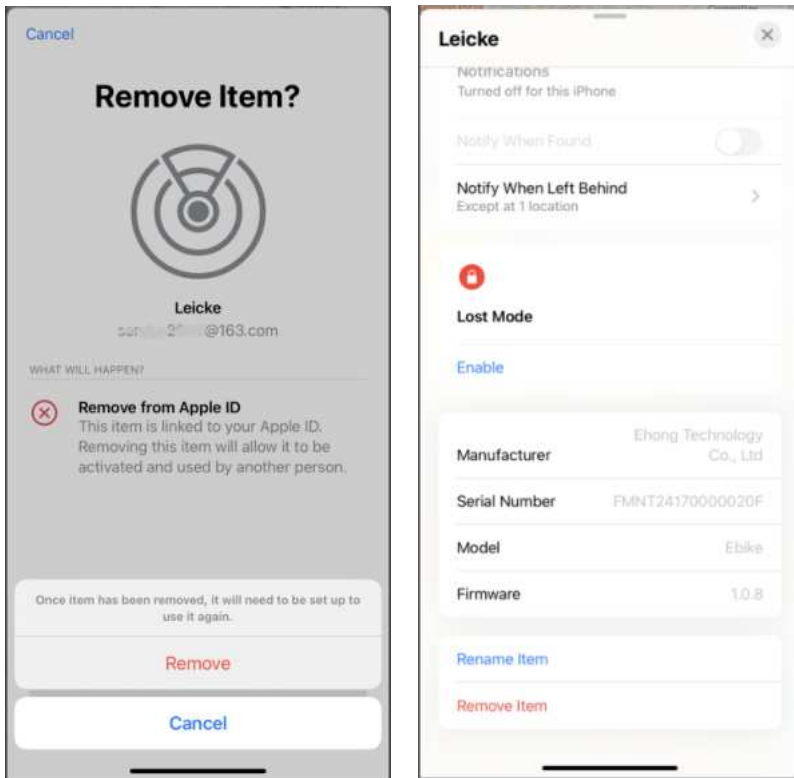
Cancel

Remove Item?

Leicke
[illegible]@163.com

WHAT WILL HAPPEN?

Remove from Apple ID
This item is linked to your Apple ID. Removing this item will allow it to be activated and used by another person.

Once item has been removed, it will need to be set up to use it again.

Remove

Cancel

Leicke

Notifications
Turned off for this iPhone

Notify When Found

Notify When Left Behind
Except at 1 location

Lost Mode

Enable

| | |
|---|---|
| Manufacturer | Ehong Technology Co., Ltd |
| Serial Number | FMNT24170000020F |
| Model | Ebike |
| Firmware | 1.0.8 |

Rename Item

Remove Item